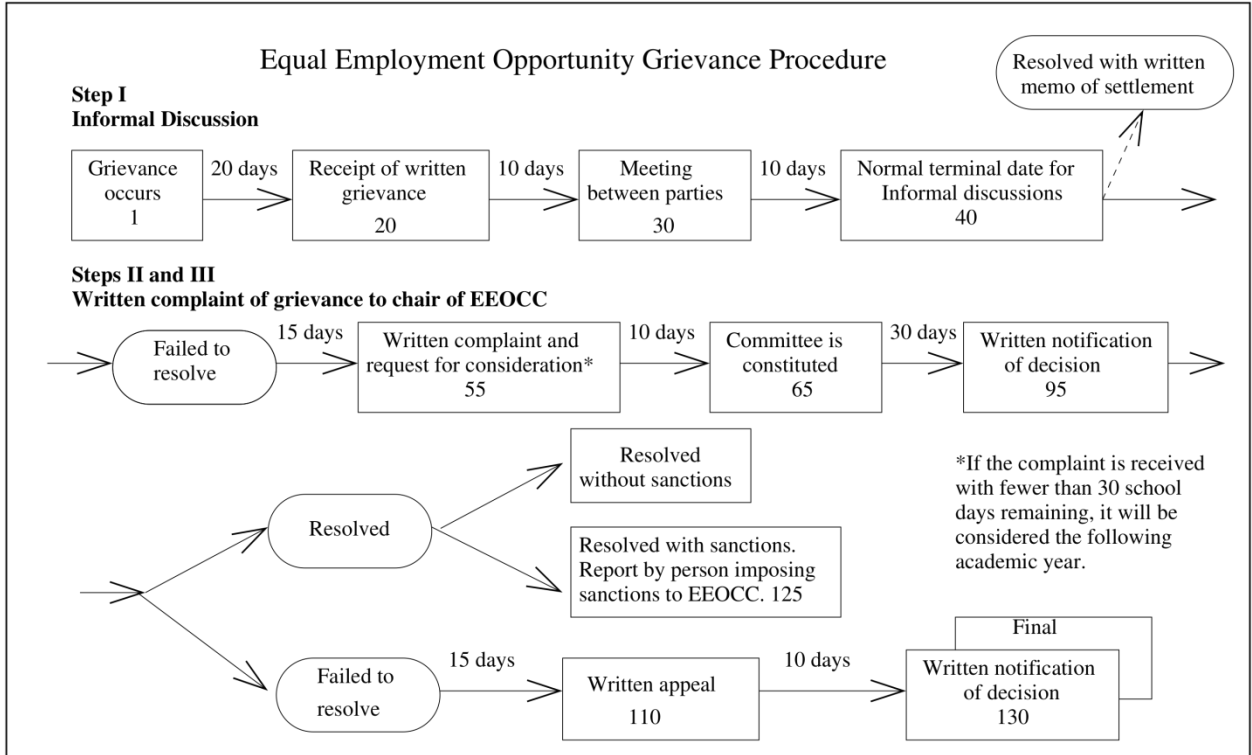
Equal Employment Opportunity Grievance Procedure

Resolved with written memo of settlement

Step I
Informal Discussion

Grievance occurs 1

20 days

Receipt of written grievance 20

10 days

Meeting between parties 30

10 days

Normal terminal date for Informal discussions 40

Steps II and III
Written complaint of grievance to chair of EEOCC

Failed to resolve

15 days

Written complaint and request for consideration* 55

10 days

Committee is constituted 65

30 days

Written notification of decision 95

Resolved

Resolved without sanctions

Resolved with sanctions. Report by person imposing sanctions to EEOCC. 125

*If the complaint is received with fewer than 30 school days remaining, it will be considered the following academic year.

Failed to resolve

15 days

Written appeal 110

10 days

Final

Written notification of decision 130